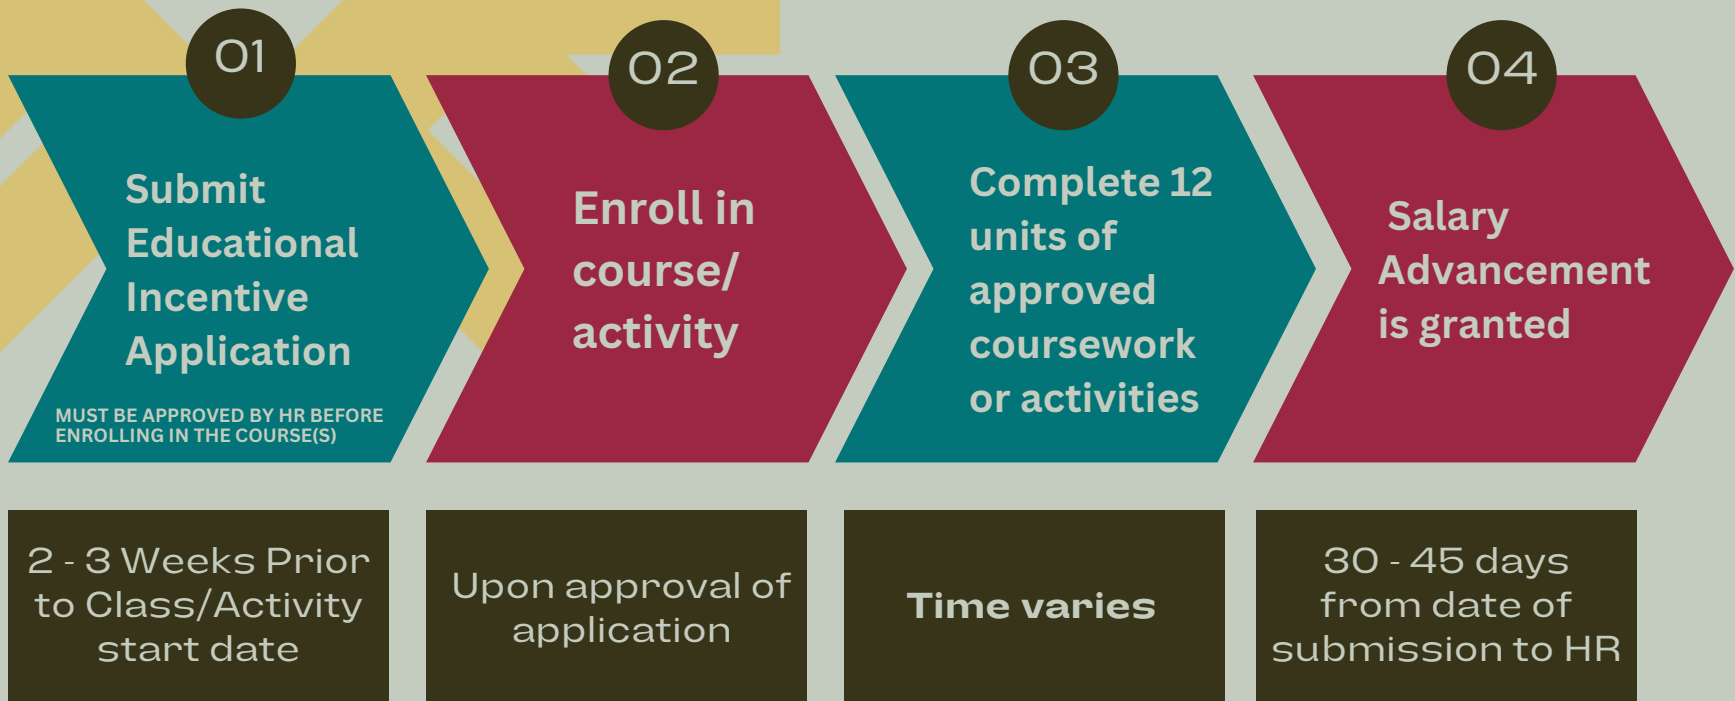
01

Submit Educational Incentive Application

MUST BE APPROVED BY HR BEFORE ENROLLING IN THE COURSE(S)

02

Enroll in course/ activity

03

Complete 12 units of approved coursework or activities

04

Salary Advancement is granted

2 - 3 Weeks Prior to Class/Activity start date

Upon approval of application

Time varies

30 - 45 days from date of submission to HR